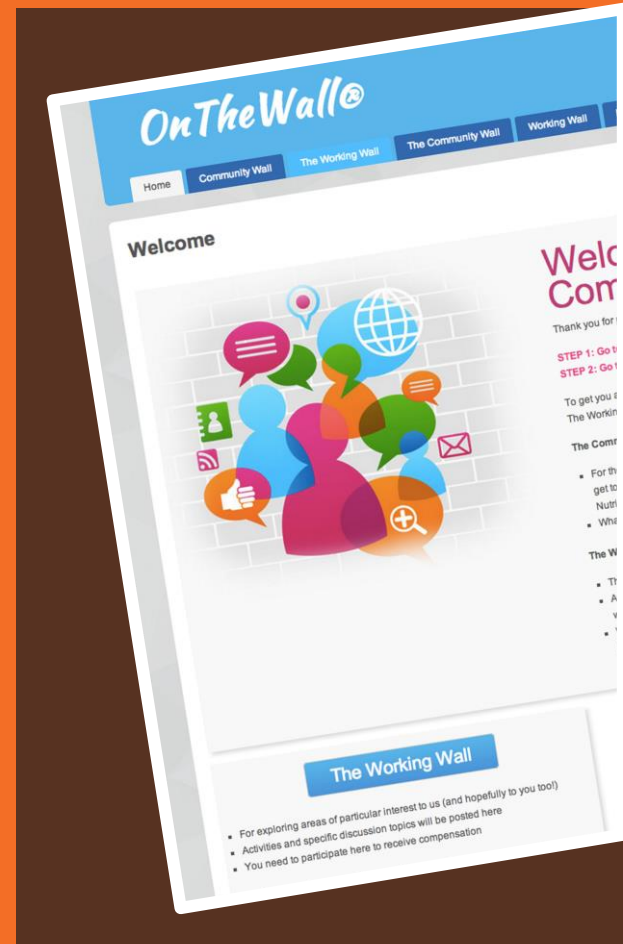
OnTheWall®

Home
Community Wall
The Working Wall
The Community Wall
Working Wall

Welcome

Welc
Com

Thank you for

STEP 1: Go t
STEP 2: Go t

To get you
The Workin

The Comm

For th
get to
Nutri
Wha

The W

Th
A
v

The Working Wall

- For exploring areas of particular interest to us (and hopefully to you too!)
- Activities and specific discussion topics will be posted here
- You need to participate here to receive compensation